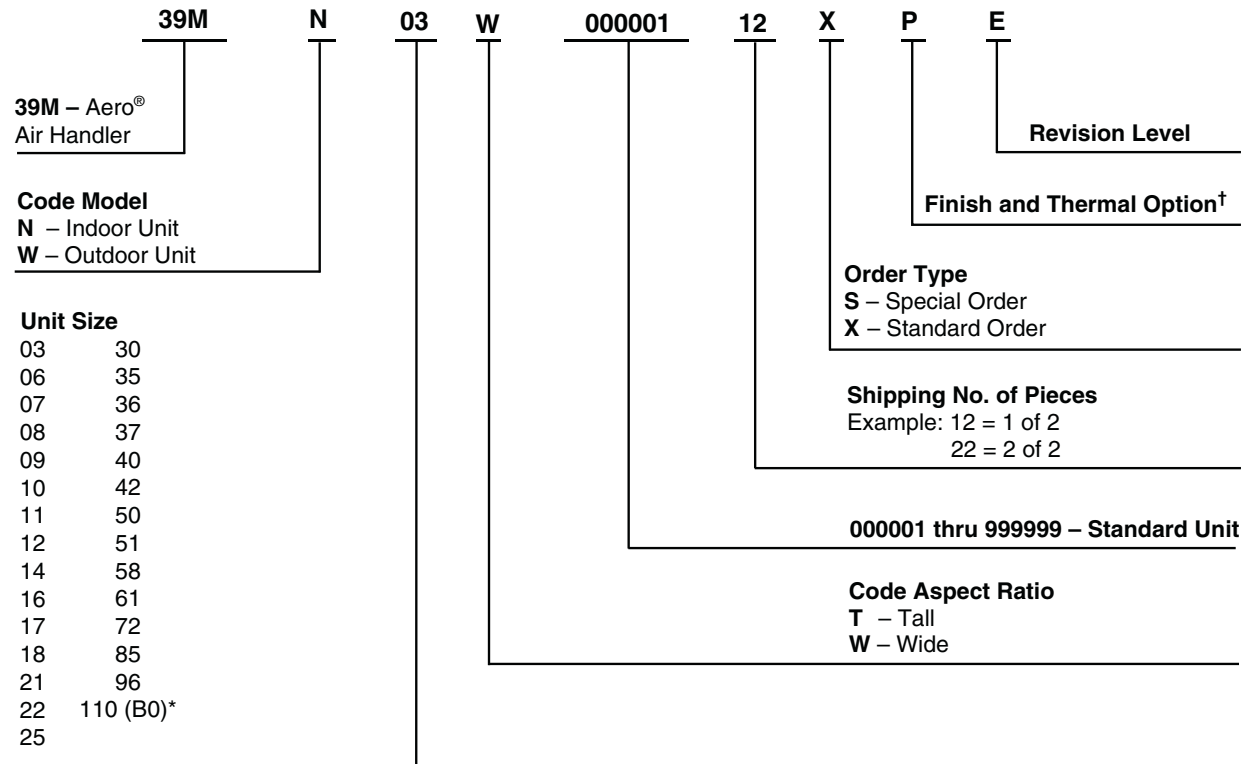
39M N 03 W 000001 12 X P E

**39M –** Aero® Air Handler

**Code Model**
**N** – Indoor Unit
**W** – Outdoor Unit

**Unit Size**

| | |
|---|---|
| 03 | 30 |
| 06 | 35 |
| 07 | 36 |
| 08 | 37 |
| 09 | 40 |
| 10 | 42 |
| 11 | 50 |
| 12 | 51 |
| 14 | 58 |
| 16 | 61 |
| 17 | 72 |
| 18 | 85 |
| 21 | 96 |
| 22 | 110 (B0)* |
| 25 | |

**Revision Level**

**Finish and Thermal Option†**

**Order Type**
**S** – Special Order
**X** – Standard Order

**Shipping No. of Pieces**
Example: 12 = 1 of 2
22 = 2 of 2

**000001 thru 999999 – Standard Unit**

**Code Aspect Ratio**
**T** – Tall
**W** – Wide